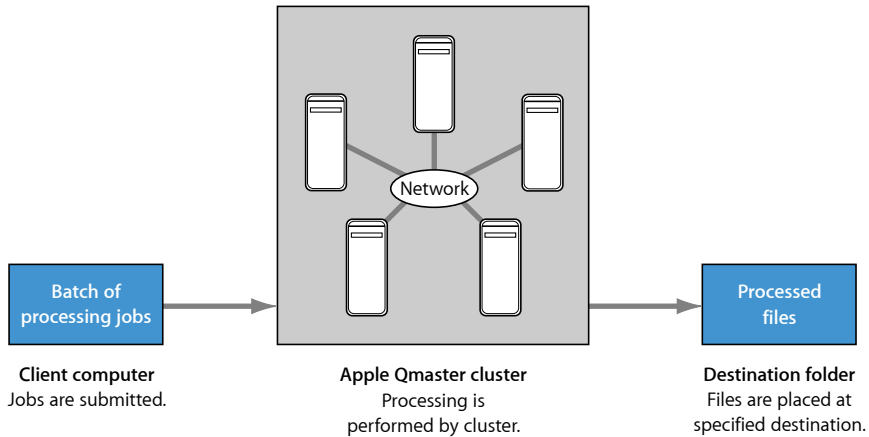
Network

Batch of processing jobs

Processed files

Client computer
Jobs are submitted.

Apple Qmaster cluster
Processing is performed by cluster.

Destination folder
Files are placed at specified destination.